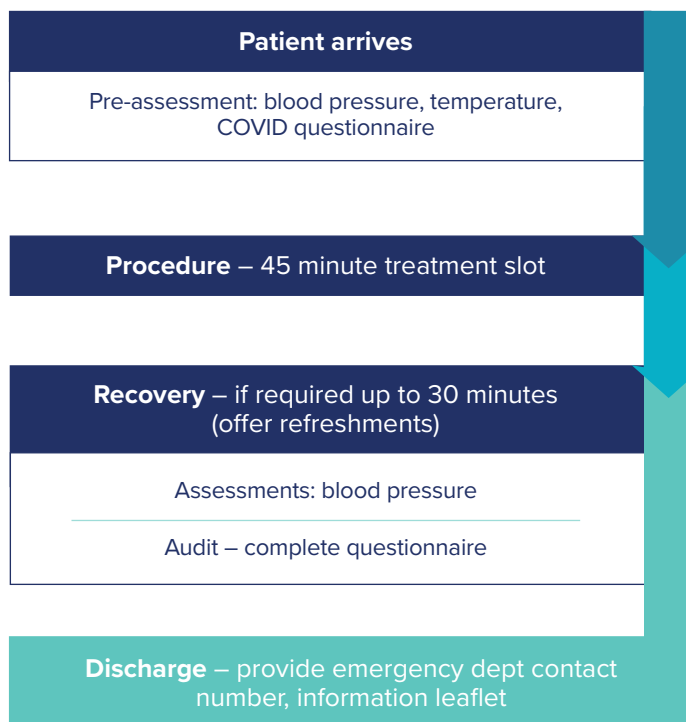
Patient arrives

Pre-assessment: blood pressure, temperature, COVID questionnaire

Procedure – 45 minute treatment slot

Recovery – if required up to 30 minutes (offer refreshments)

Assessments: blood pressure

Audit – complete questionnaire

Discharge – provide emergency dept contact number, information leaflet